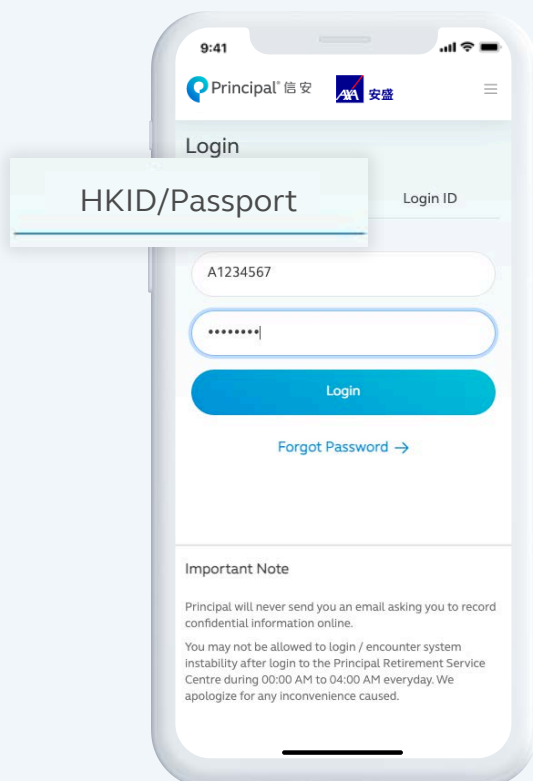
9:41

Principal® 信安

AXA 安盛

Login

HKID/Passport

Login ID

A1234567

••••••••

Login

Forgot Password →

Important Note

Principal will never send you an email asking you to record confidential information online.

You may not be allowed to login / encounter system instability after login to the Principal Retirement Service Centre during 00:00 AM to 04:00 AM everyday. We apologize for any inconvenience caused.